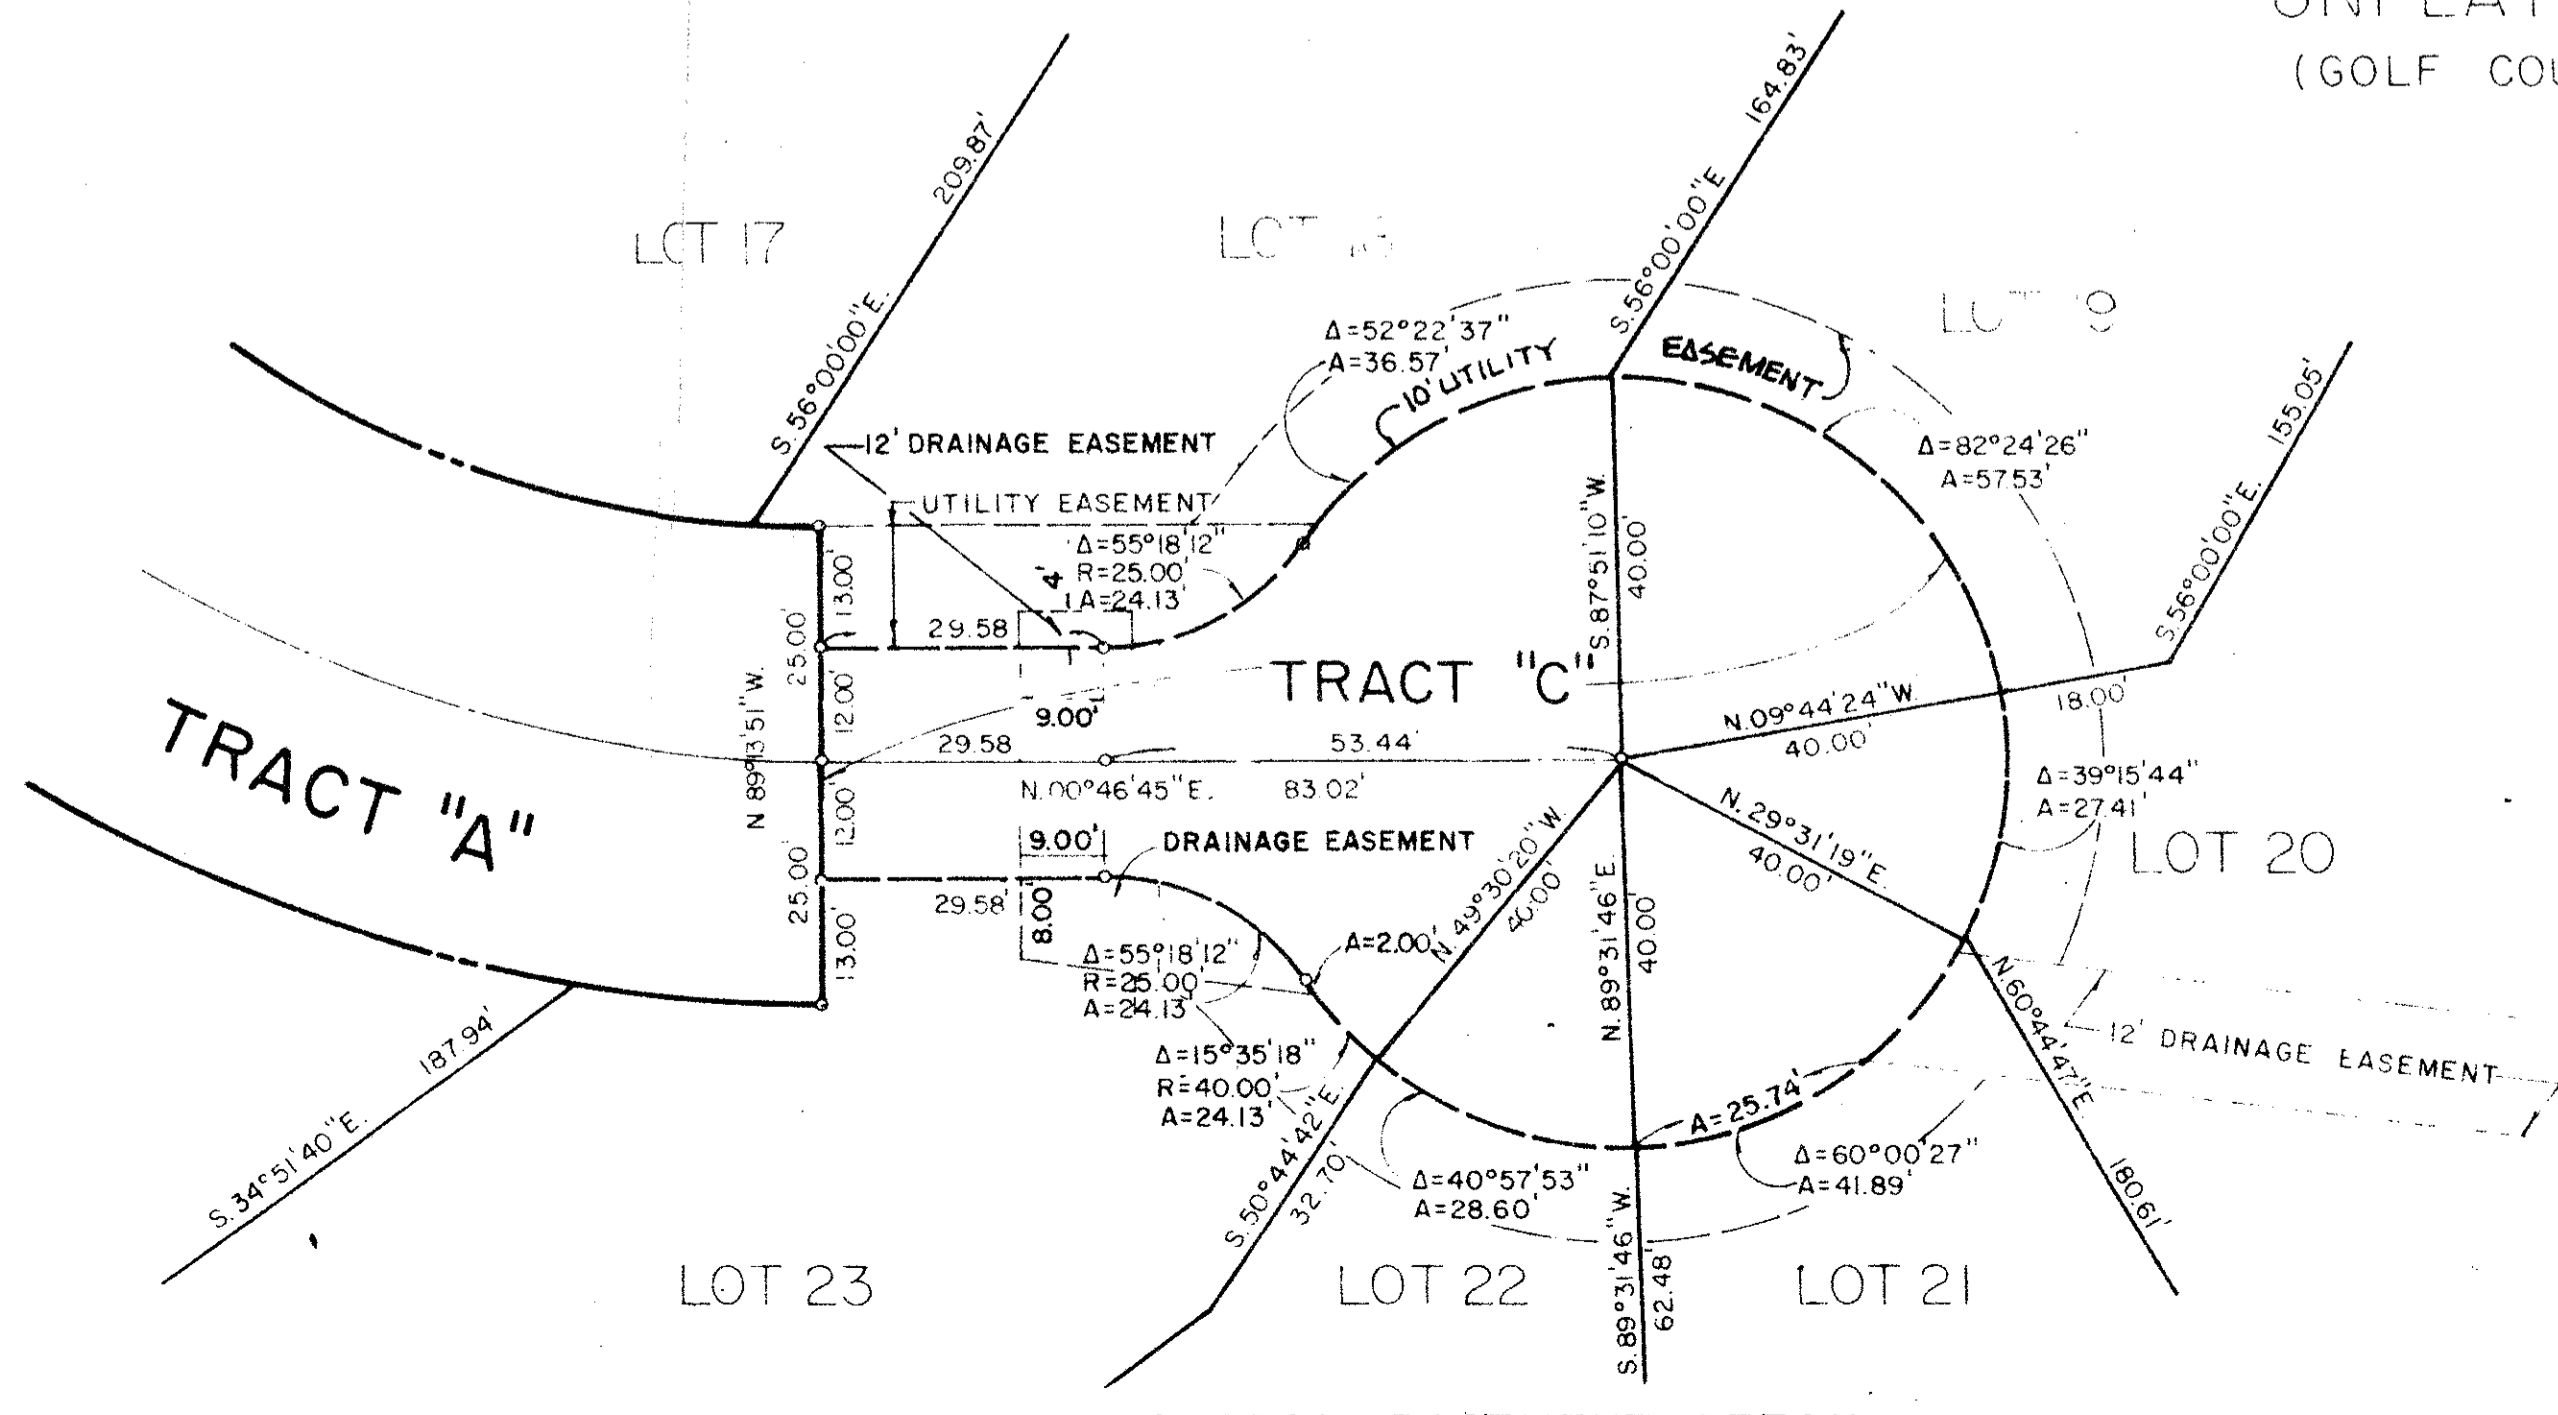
UNPLAT
(GOLF COU

LOT 17
LOT 18
LOT 19
LOT 20
LOT 21
LOT 22
LOT 23

209.87'
S.56°00'00"E.
12' DRAINAGE EASEMENT
UTILITY EASEMENT
164.83'
S.56°00'00"E.
Δ=52°22'37"
A=36.57'
10' UTILITY
EASEMENT
Δ=82°24'26"
A=57.53'
155.05'
S.56°00'00"E.
Δ=55°18'12"
R=25.00'
A=24.13'
4'
S.87°51'10"W.
40.00'
13.00'
25.00'
12.00'
29.58
TRACT "C"
9.00'
N.09°44'24"W.
40.00'
18.00'
TRACT "A"
N 89°13'51"W.
29.58
53.44'
N.00°46'45"E.
83.02'
Δ=39°15'44"
A=27.41'
12.00'
N.29°31'19"E.
40.00'
9.00'
DRAINAGE EASEMENT
N.49°30'20"W.
40.00'
N.89°31'46"E.
40.00'
25.00'
29.58'
8.00
A=2.00'
13.00'
Δ=55°18'12"
R=25.00'
A=24.13'
N.60°44'47"E.
12' DRAINAGE EASEMENT
187.94'
Δ=15°35'18"
R=40.00'
A=24.13'
A=25.74'
Δ=60°00'27"
A=41.89'
S.34°51'40"E.
S.50°44'42"E.
32.70'
Δ=40°57'53"
A=28.60'
S.89°31'46"W.
62.48'
180.61'